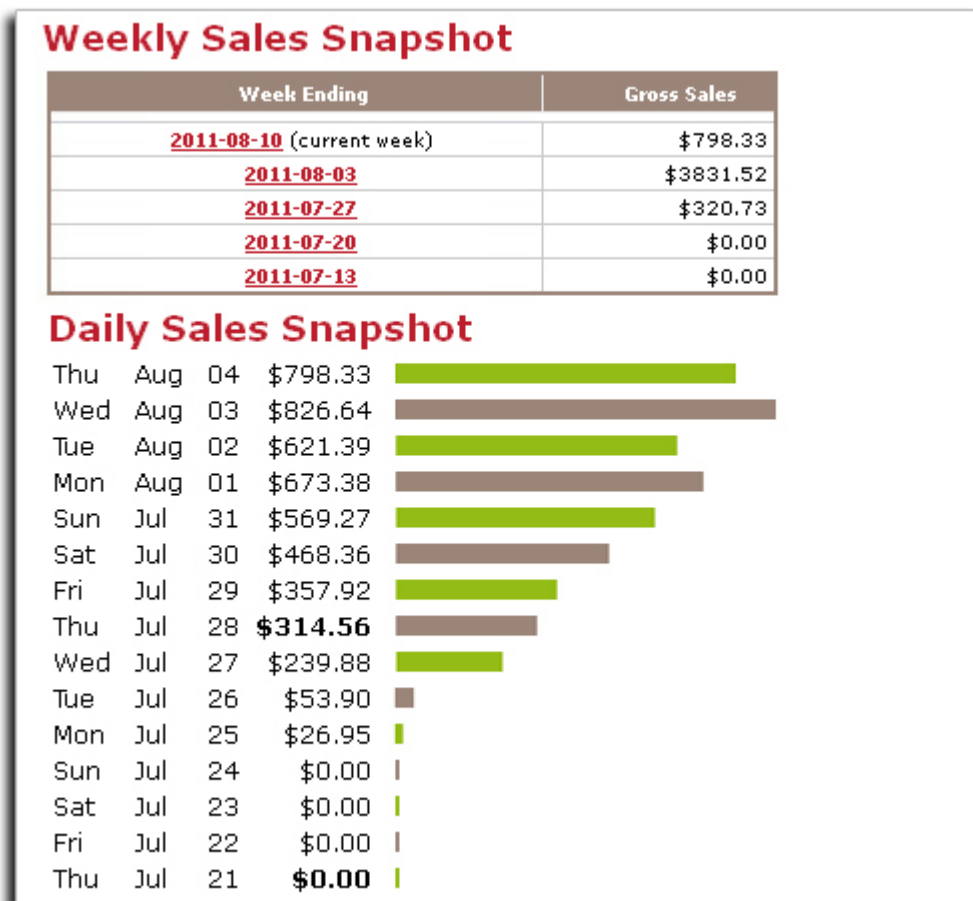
Weekly Sales Snapshot

| Week Ending | Gross Sales |
|---|---|
| 2011-08-10 (current week) | $798.33 |
| 2011-08-03 | $3831.52 |
| 2011-07-27 | $320.73 |
| 2011-07-20 | $0.00 |
| 2011-07-13 | $0.00 |

Daily Sales Snapshot

| | | | |
|---|---|---|---|
| Thu | Aug | 04 | $798.33 |
| Wed | Aug | 03 | $826.64 |
| Tue | Aug | 02 | $621.39 |
| Mon | Aug | 01 | $673.38 |
| Sun | Jul | 31 | $569.27 |
| Sat | Jul | 30 | $468.36 |
| Fri | Jul | 29 | $357.92 |
| Thu | Jul | 28 | **$314.56** |
| Wed | Jul | 27 | $239.88 |
| Tue | Jul | 26 | $53.90 |
| Mon | Jul | 25 | $26.95 |
| Sun | Jul | 24 | $0.00 |
| Sat | Jul | 23 | $0.00 |
| Fri | Jul | 22 | $0.00 |
| Thu | Jul | 21 | **$0.00** |